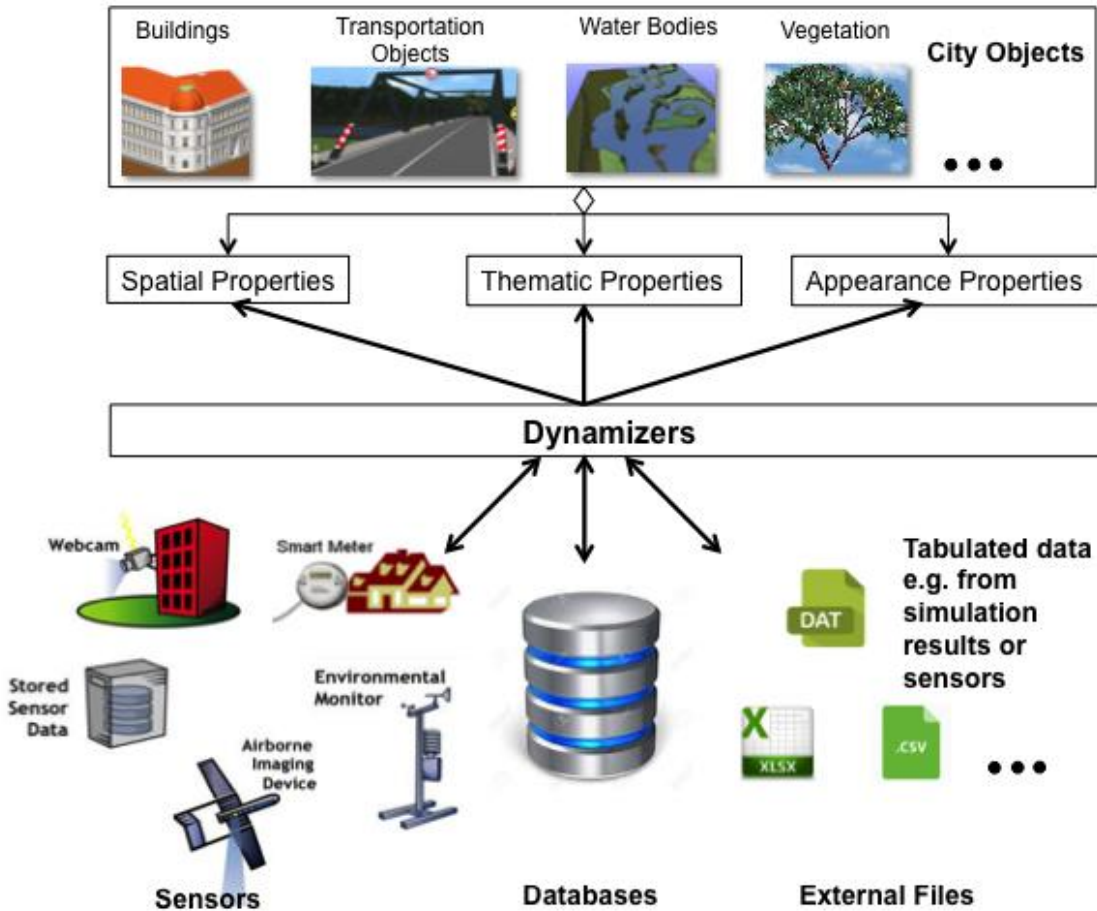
Buildings

Transportation Objects

Water Bodies

Vegetation

City Objects

•••

Spatial Properties

Thematic Properties

Appearance Properties

Dynamizers

Webcam

Smart Meter

Stored Sensor Data

Environmental Monitor

Airborne Imaging Device

Sensors

Databases

Tabulated data e.g. from simulation results or sensors

DAT

X XLSX

.csv

•••

External Files